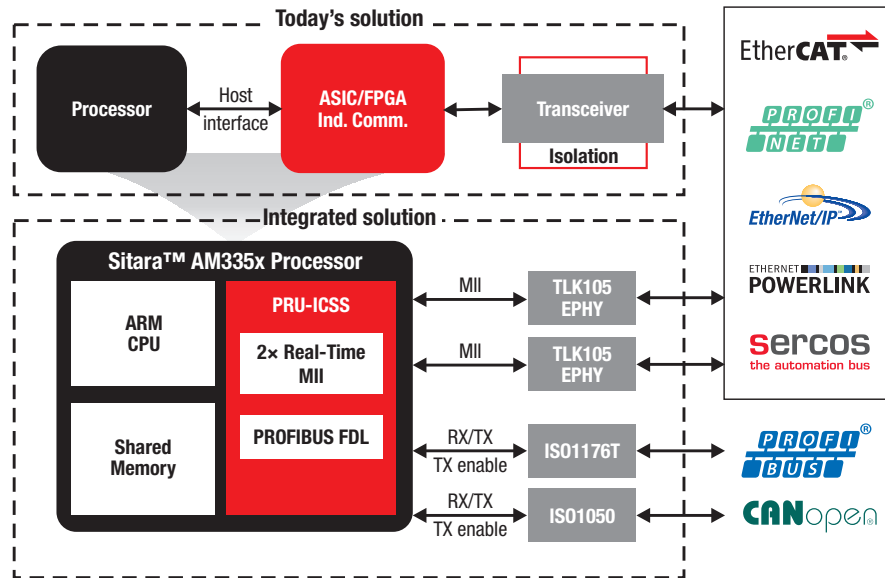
Today's solution

Processor

Host interface

ASIC/FPGA Ind. Comm.

Transceiver

Isolation

EtherCAT.

PROFI NET ®

EtherNet/IP

ETHERNET POWERLINK

sercos the automation bus

Integrated solution

Sitara™ AM335x Processor

ARM CPU

PRU-ICSS

2× Real-Time MII

Shared Memory

PROFIBUS FDL

MII

TLK105 EPHY

MII

TLK105 EPHY

RX/TX TX enable

ISO1176T

RX/TX TX enable

ISO1050

PROFI BUS ®

CANopen